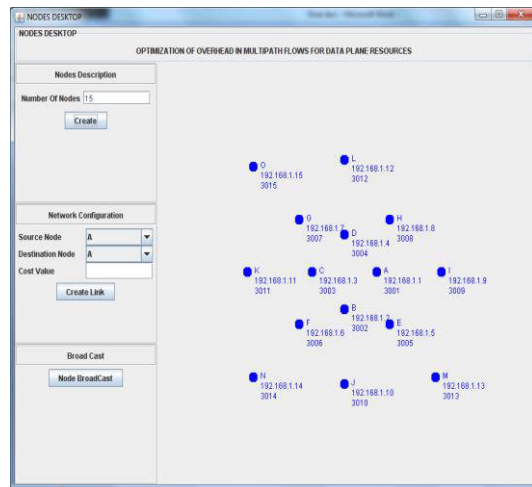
NODES DESKTOP

NODES DESKTOP

OPTIMIZATION OF OVERHEAD IN MULTIPATH FLOWS FOR DATA PLANE RESOURCES

Nodes Description

Number Of Nodes 15

Create

Network Configuration

Source Node A

Destination Node A

Cost Value

Create Link

Broad Cast

Node BroadCast

O
192.168.1.15
3015

L
192.168.1.12
3012

G
192.168.1.7
3007

H
192.168.1.8
3008

D
192.168.1.4
3004

K
192.168.1.11
3011

C
192.168.1.3
3003

A
192.168.1.1
3001

I
192.168.1.9
3009

B
192.168.1.2
3002

F
192.168.1.6
3006

E
192.168.1.5
3005

N
192.168.1.14
3014

J
192.168.1.10
3010

M
192.168.1.13
3013